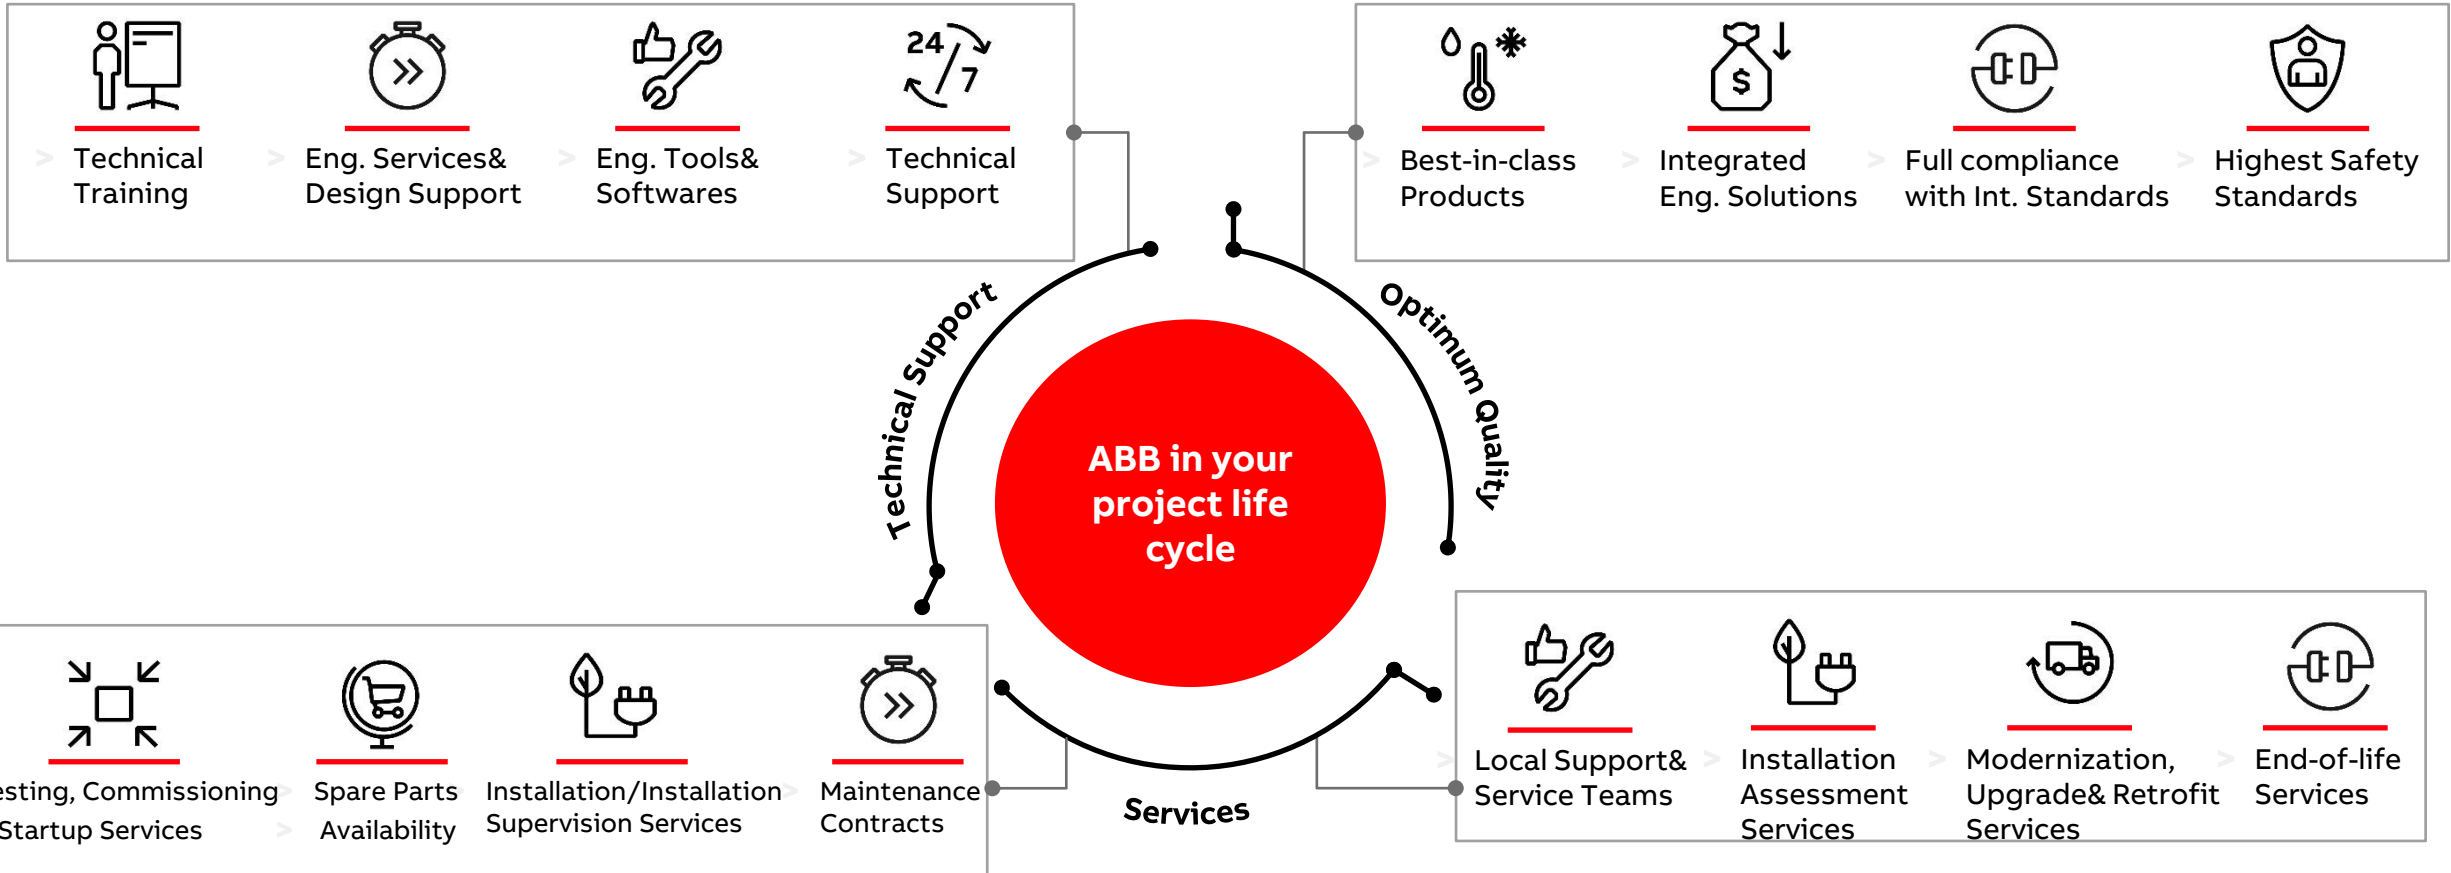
24/7

Technical Training

Eng. Services& Design Support

Eng. Tools& Softwares

Technical Support

Best-in-class Products

Integrated Eng. Solutions

Full compliance with Int. Standards

Highest Safety Standards

Technical Support

Optimum Quality

ABB in your project life cycle

Services

esting, Commissioning Startup Services

Spare Parts Availability

Installation/Installation Supervision Services

Maintenance Contracts

Local Support& Service Teams

Installation Assessment Services

Modernization, Upgrade& Retrofit Services

End-of-life Services